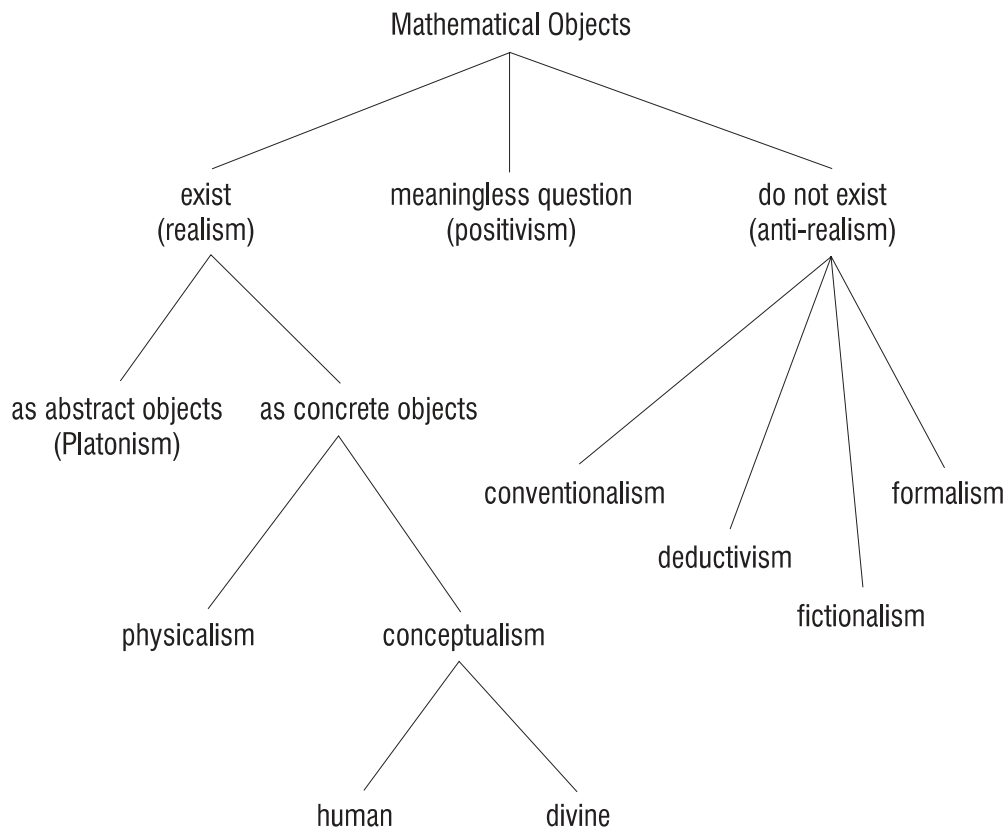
Mathematical Objects

exist
(realism)

meaningless question
(positivism)

do not exist
(anti-realism)

as abstract objects
(Platonism)

as concrete objects

conventionalism

deductivism

fictionalism

formalism

physicalism

conceptualism

human

divine